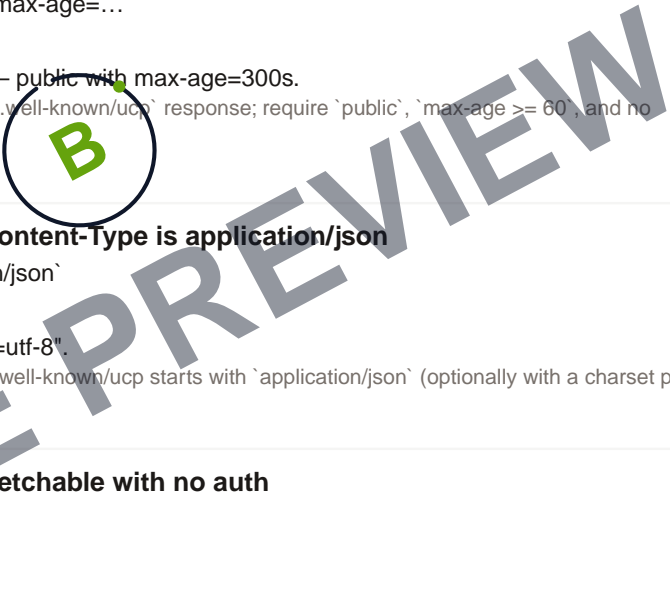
max-age=…

– public with max-age=300s.
.well-known/ucp` response; require `public`, `max-age >= 60`, and no

B

ontent-Type is application/json
/json`

=utf-8".
well-known/ucp starts with `application/json` (optionally with a charset p

etchable with no auth

PREVIEW